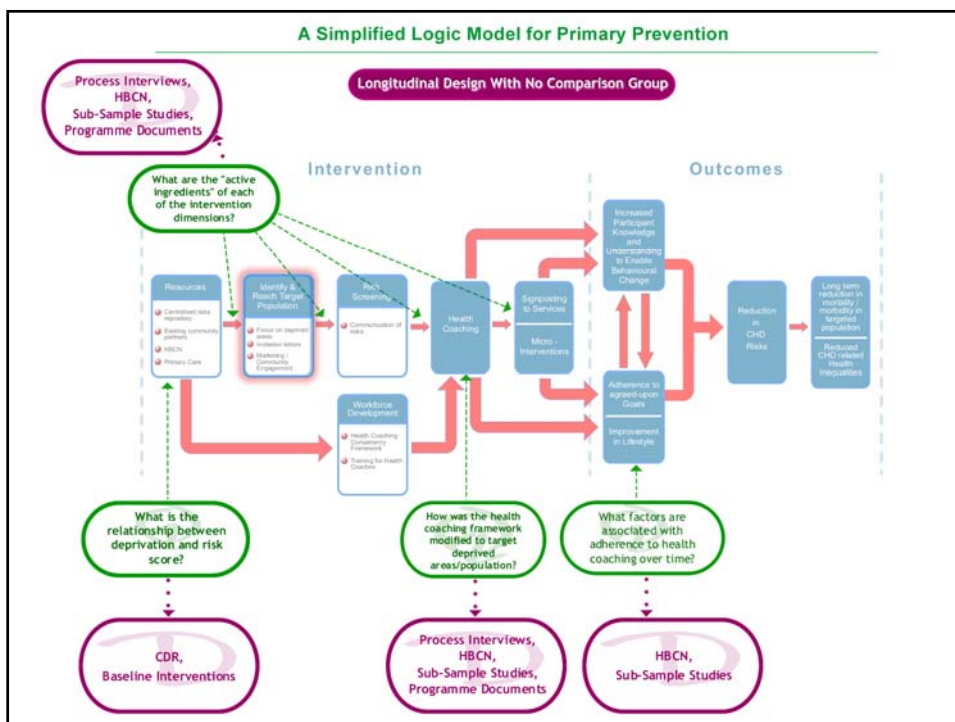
A Simplified Logic Model for Primary Prevention

Longitudinal Design With No Comparison Group

Process Interviews, HBCN, Sub-Sample Studies, Programme Documents

Intervention

Outcomes

What are the "active ingredients" of each of the intervention dimensions?

Resources

Centralised data repository

Existing community partners

HBCN

Primary Care

Identify & Reach Target Population

Focus on deprived areas

Invitation letters

Marketing / Community Engagement

Risk Screening

Communication of risks

Health Coaching

Signposting to Services

Micro-Interventions

Increased Participant Knowledge and Understanding to Enable Behavioural Change

Adherence to agreed-upon Goals

Improvement in Lifestyle

Reduction in CHD Risks

Long term reduction in mortality / morbidity in targeted population

Reduced CHD related Health Inequalities

Workforce Development

Health Coaching Competency Framework

Training for Health Coaches

What is the relationship between deprivation and risk score?

How was the health coaching framework modified to target deprived areas/population?

What factors are associated with adherence to health coaching over time?

CDR, Baseline Interventions

Process Interviews, HBCN, Sub-Sample Studies, Programme Documents

HBCN, Sub-Sample Studies